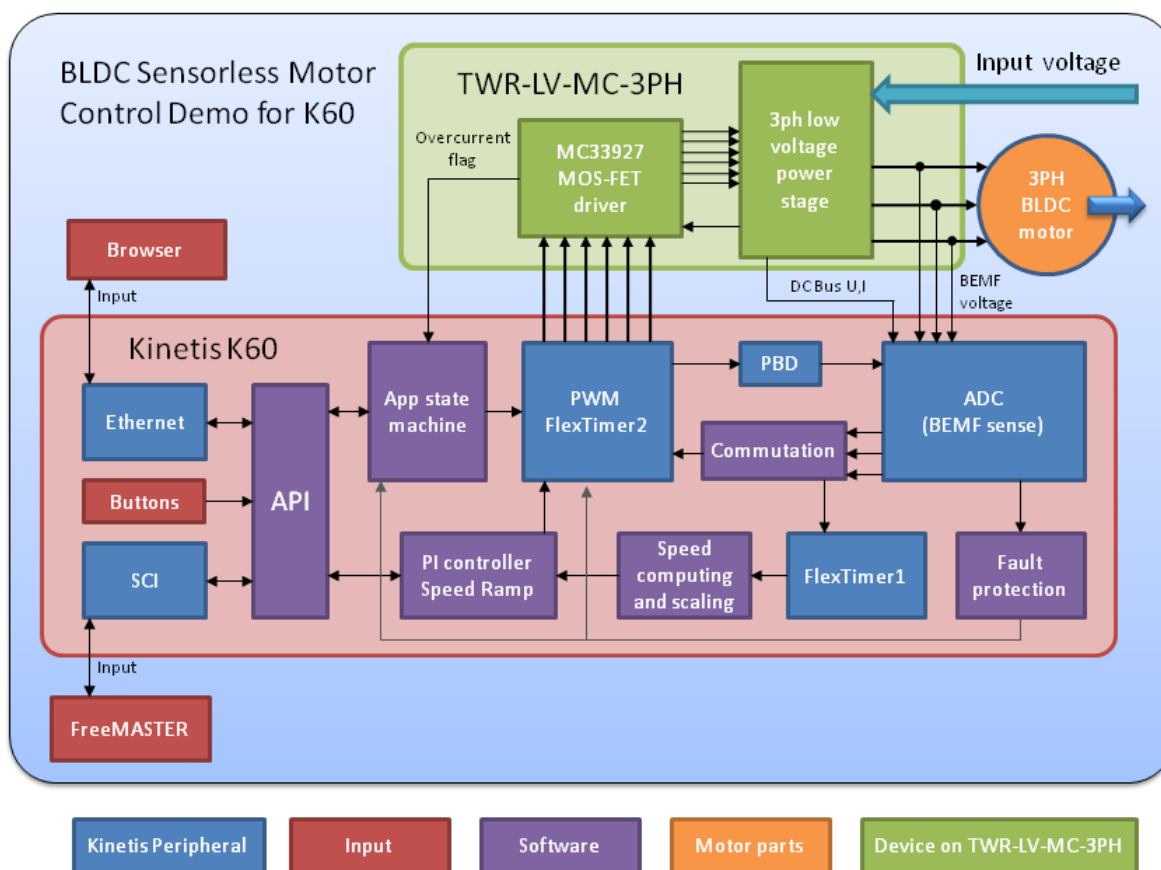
BLDC Sensorless Motor Control Demo for K60

TWR-LV-MC-3PH

Input voltage

Overcurrent flag

MC33927 MOS-FET driver

3ph low voltage power stage

3PH BLDC motor

DCBus U,I

BEMF voltage

Browser

Input

Kinetis K60

Ethernet

API

App state machine

PWM FlexTimer2

PBD

ADC (BEMF sense)

Commutation

Buttons

SCI

PI controller Speed Ramp

Speed computing and scaling

FlexTimer1

Fault protection

Input

FreeMASTER

Kinetis Peripheral

Input

Software

Motor parts

Device on TWR-LV-MC-3PH